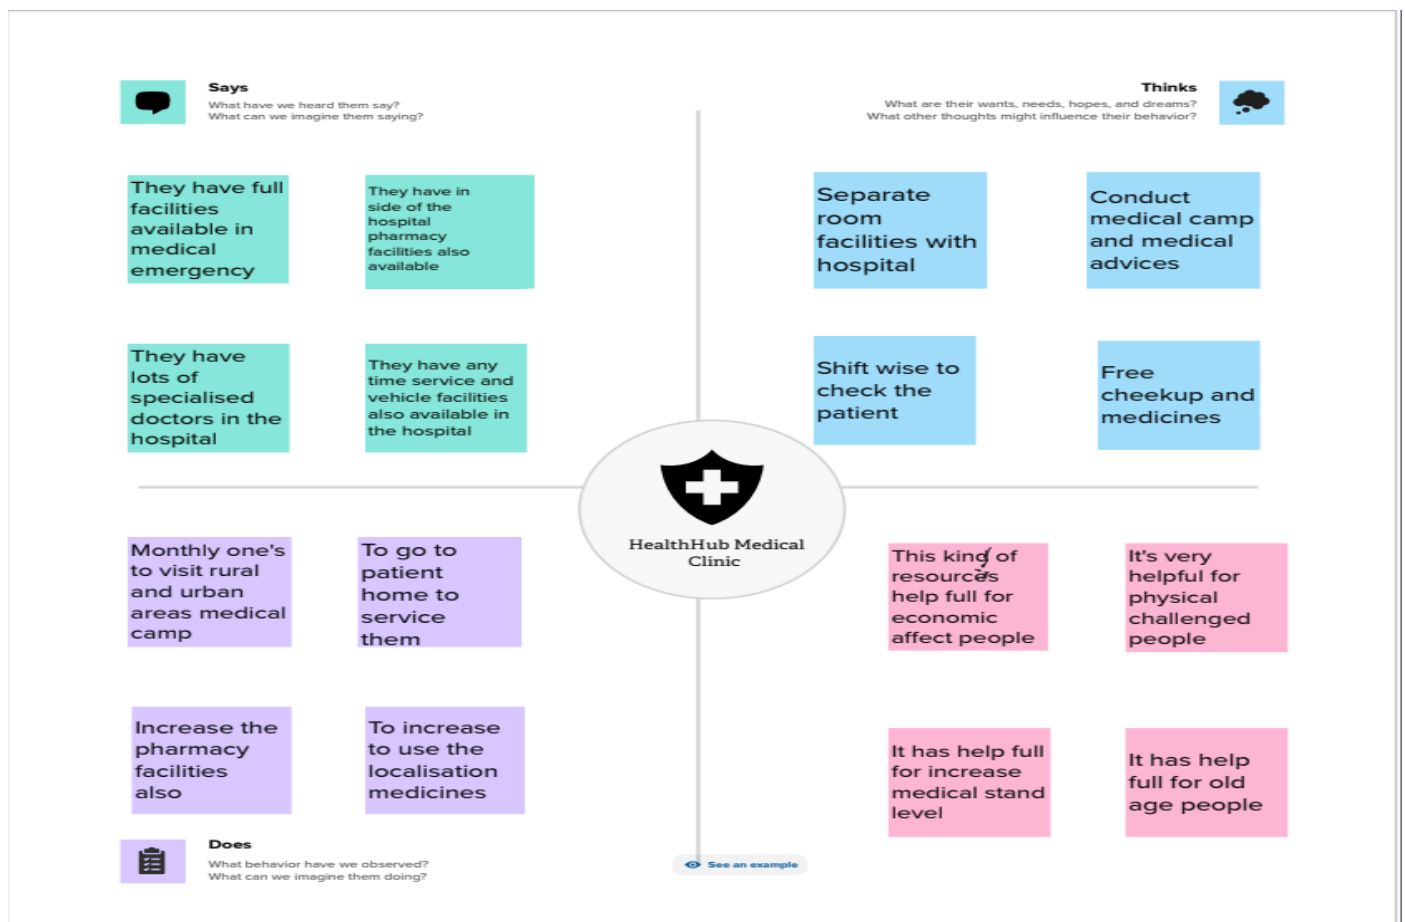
Says
What have we heard them say?
What can we imagine them saying?

Thinks
What are their wants, needs, hopes, and dreams?
What other thoughts might influence their behavior?

They have full facilities available in medical emergency

They have in side of the hospital pharmacy facilities also available

Separate room facilities with hospital

Conduct medical camp and medical advices

They have lots of specialised doctors in the hospital

They have any time service and vehicle facilities also available in the hospital

Shift wise to check the patient

Free cheekup and medicines

HealthHub Medical Clinic

Monthly one's to visit rural and urban areas medical camp

To go to patient home to service them

This kind of resources help full for economic affect people

It's very helpful for physical challenged people

Increase the pharmacy facilities also

To increase to use the localisation medicines

It has help full for increase medical stand level

It has help full for old age people

Does
What behavior have we observed?
What can we imagine them doing?

See an example